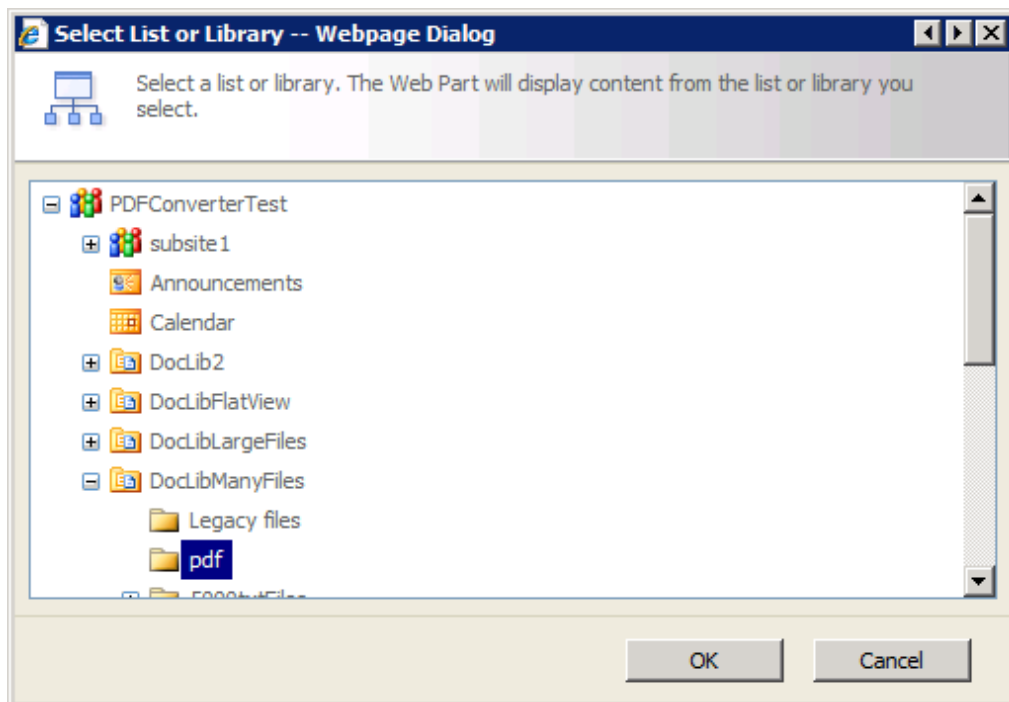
Select List or Library -- Webpage Dialog

Select a list or library. The Web Part will display content from the list or library you select.

PDFConverterTest
subsite1
Announcements
Calendar
DocLib2
DocLibFlatView
DocLibLargeFiles
DocLibManyFiles
Legacy files
pdf
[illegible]

OK
Cancel